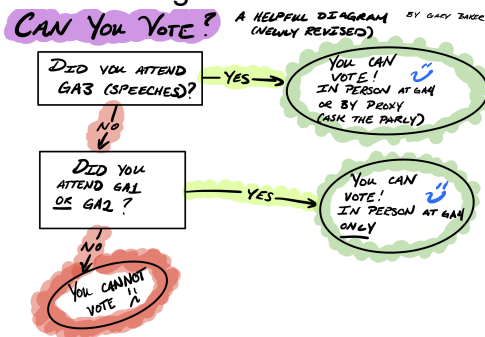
CAN YOU VOTE? A HELPFUL DIAGRAM (NEWLY REVISED) BY GARY BAKER

DID YOU ATTEND GA3 (SPEECHES)?

YES

YOU CAN VOTE! IN PERSON AT GA4 OR BY PROXY (ASK THE PARTY)

NO

DID YOU ATTEND GA1 OR GA2?

YES

YOU CAN VOTE! IN PERSON AT GA4 ONLY

NO

YOU CANNOT VOTE